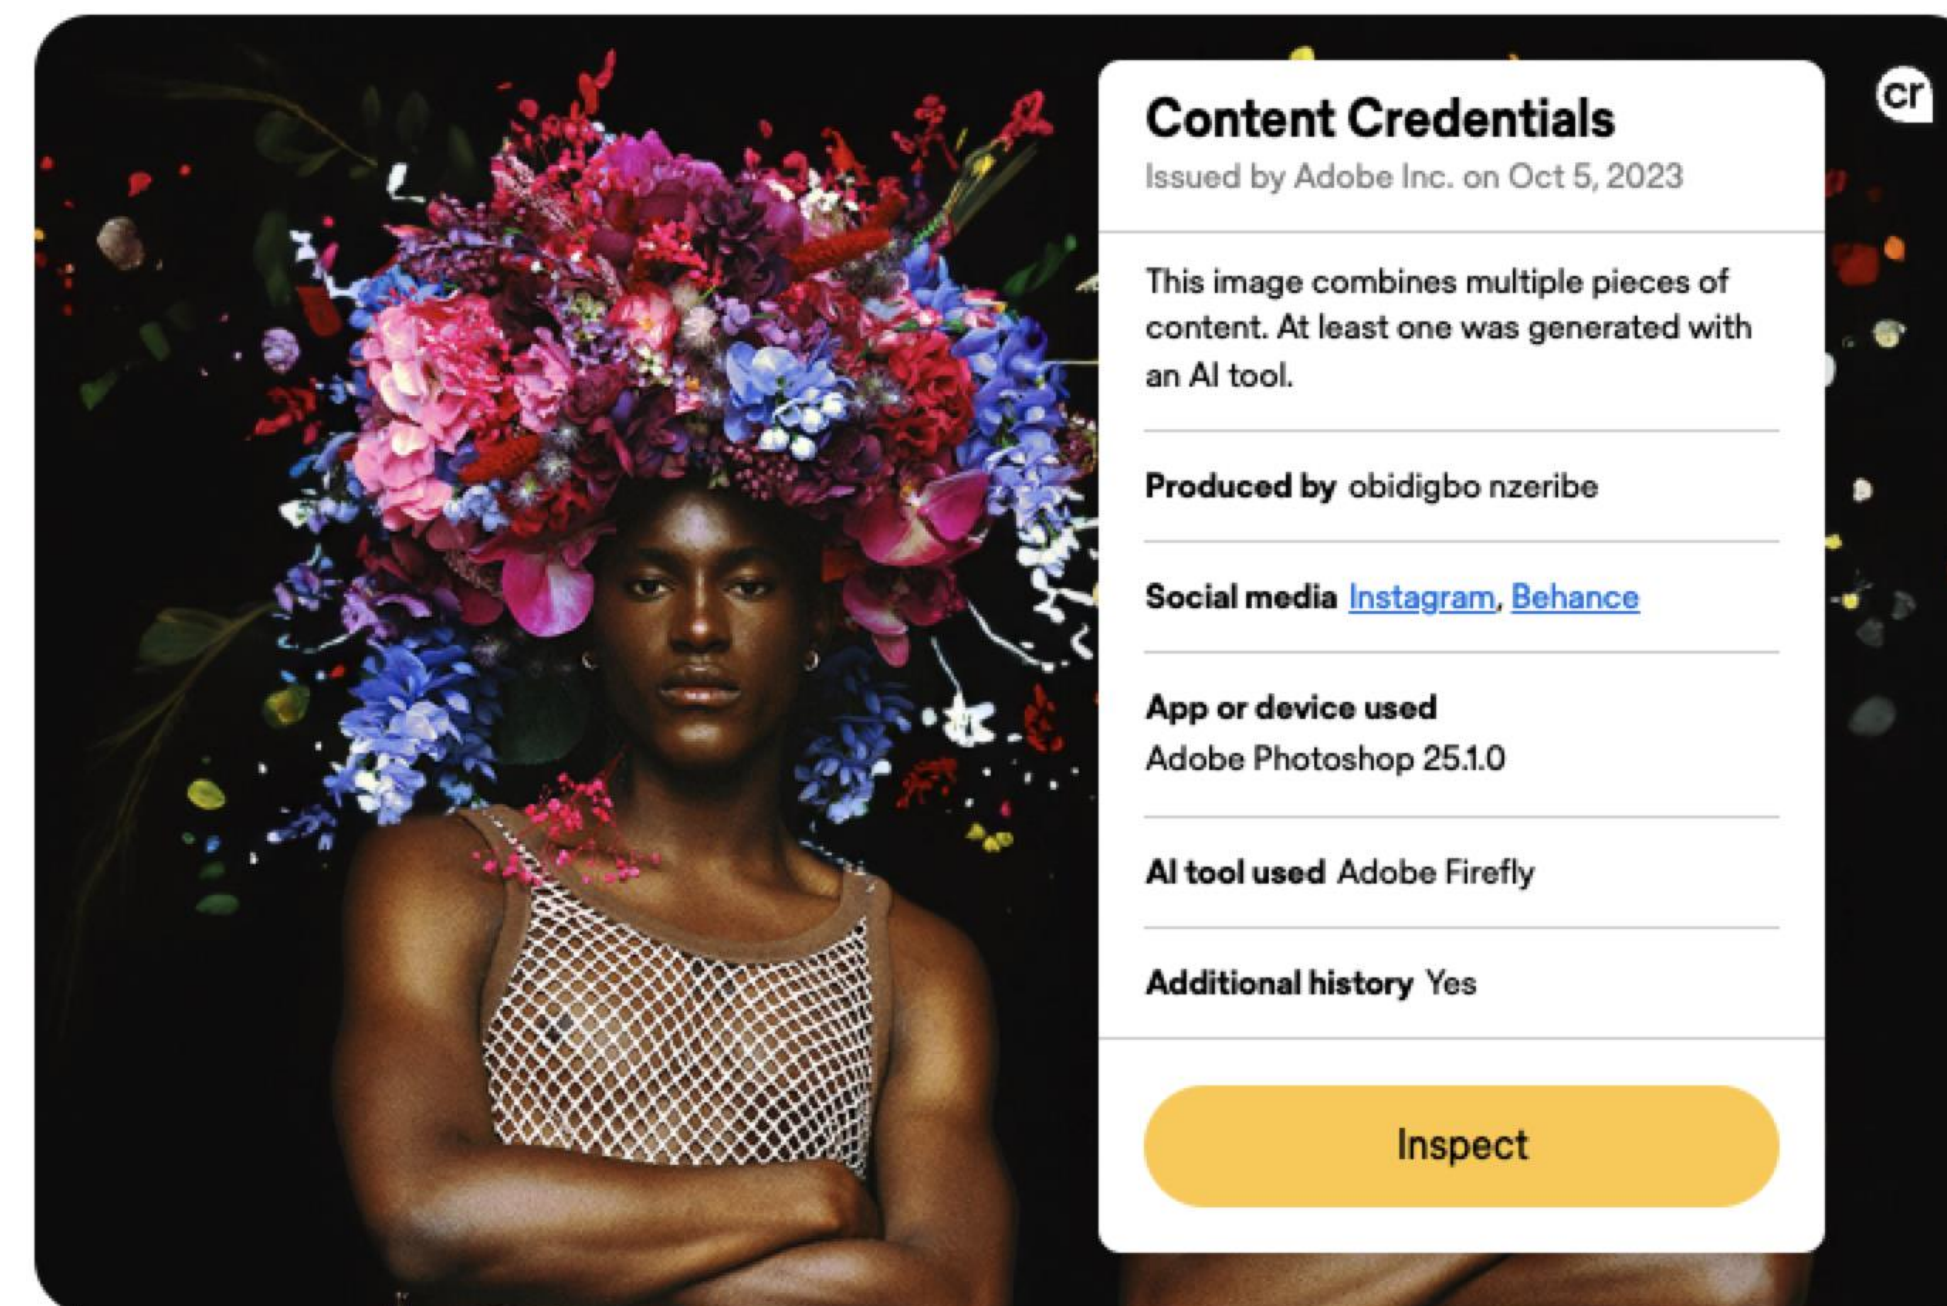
cr

Content Credentials
Issued by Adobe Inc. on Oct 5, 2023

This image combines multiple pieces of content. At least one was generated with an AI tool.

Produced by obidigbo nzeribe

Social media Instagram, Behance

App or device used
Adobe Photoshop 25.1.0

AI tool used Adobe Firefly

Additional history Yes

Inspect